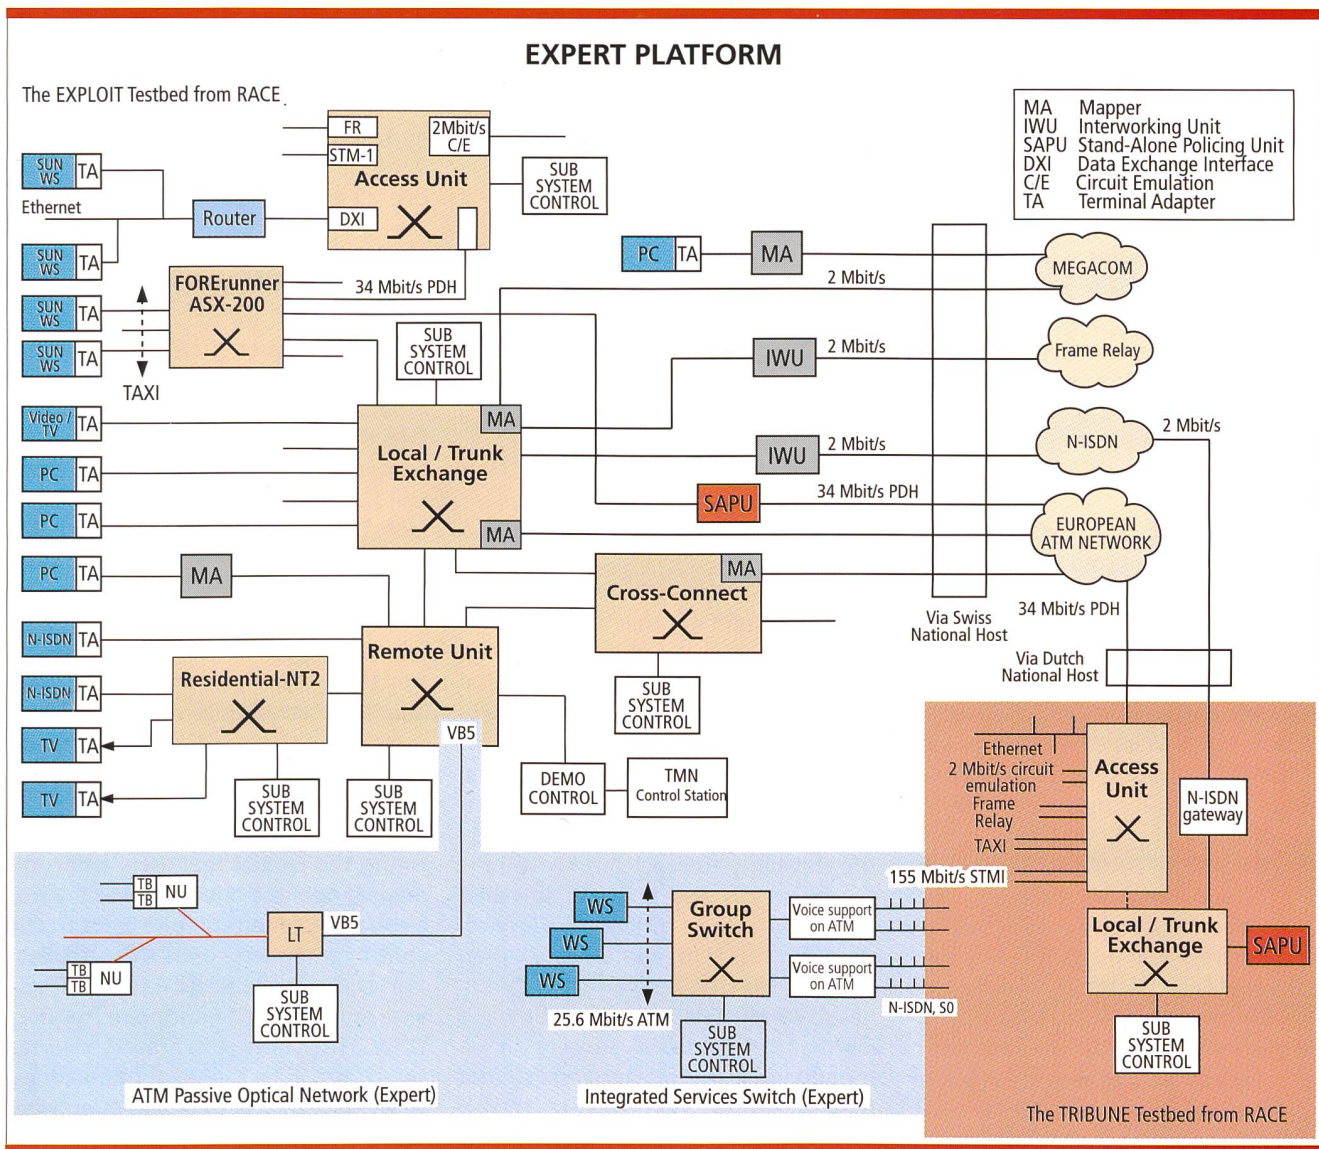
EXPERT PLATFORM

The EXPLOIT Testbed from RACE

| MA | Mapper |
|---|---|
| IWU | Interworking Unit |
| SAPU | Stand-Alone Policing Unit |
| DXI | Data Exchange Interface |
| C/E | Circuit Emulation |
| TA | Terminal Adapter |

SUN WS TA
Ethernet
Router
SUN WS TA
SUN WS TA
SUN WS TA
FR
STM-1
2Mbit/s C/E
Access Unit
DXI
SUB SYSTEM CONTROL
FORErunner ASX-200
34 Mbit/s PDH
TAXI
PC TA
MA
2 Mbit/s
MEGACOM
SUB SYSTEM CONTROL
IWU
2 Mbit/s
Frame Relay
Video / TV TA
MA
Local / Trunk Exchange
MA
PC TA
PC TA
IWU
2 Mbit/s
N-ISDN
2 Mbit/s
SAPU
34 Mbit/s PDH
EUROPEAN ATM NETWORK
PC TA
MA
MA
Cross-Connect
Via Swiss National Host
34 Mbit/s PDH
N-ISDN TA
Remote Unit
N-ISDN TA
Residential-NT2
SUB SYSTEM CONTROL
Via Dutch National Host
TV TA
VB5
TV TA
SUB SYSTEM CONTROL
SUB SYSTEM CONTROL
DEMO CONTROL
TMN Control Station
Ethernet
2 Mbit/s circuit emulation
Frame Relay
TAXI
Access Unit
N-ISDN gateway
155 Mbit/s STMI
TB
TB
NU
LT
VB5
TB
TB
NU
SUB SYSTEM CONTROL
WS
WS
WS
Group Switch
Voice support on ATM
Voice support on ATM
25.6 Mbit/s ATM
SUB SYSTEM CONTROL
N-ISDN, S0
Local / Trunk Exchange
SAPU
SUB SYSTEM CONTROL
ATM Passive Optical Network (Expert)
Integrated Services Switch (Expert)
The TRIBUNE Testbed from RACE